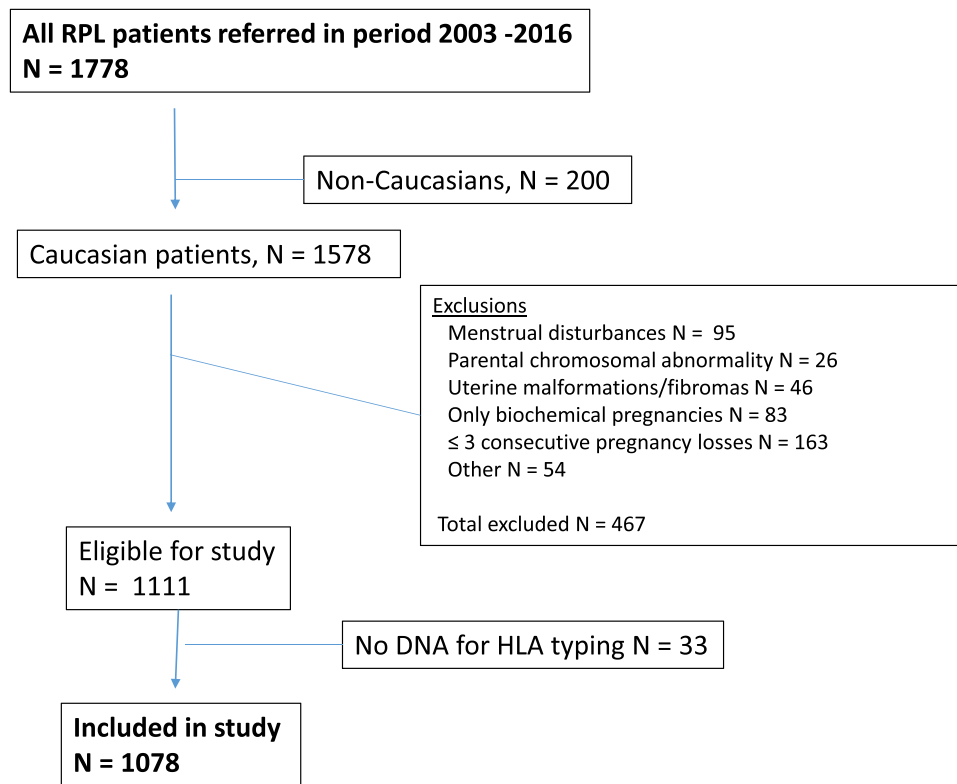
All RPL patients referred in period 2003 -2016
N = 1778

Non-Caucasians, N = 200

Caucasian patients, N = 1578

Exclusions
Menstrual disturbances N = 95
Parental chromosomal abnormality N = 26
Uterine malformations/fibromas N = 46
Only biochemical pregnancies N = 83
≤ 3 consecutive pregnancy losses N = 163
Other N = 54

Total excluded N = 467

Eligible for study
N = 1111

No DNA for HLA typing N = 33

Included in study
N = 1078